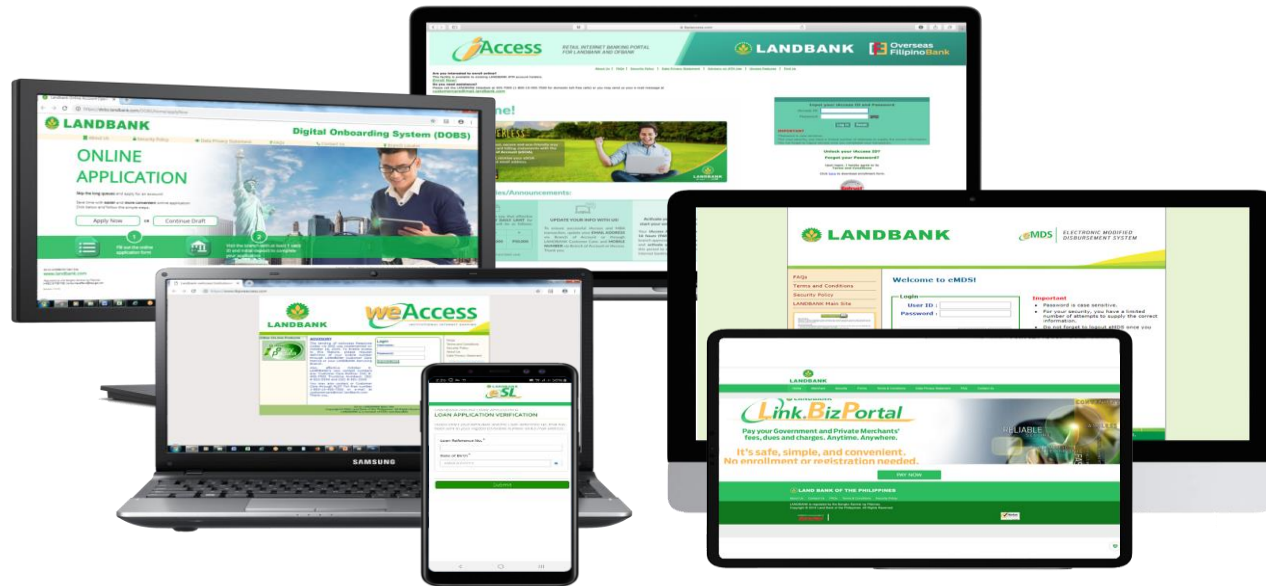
iAccess
RETAIL INTERNET BANKING PORTAL FOR LANDBANK AND OFBANK
LANDBANK
Overseas Filipino Bank

LANDBANK
Digital Onboarding System (DOBS)
ONLINE APPLICATION
Apply Now
Continue Draft
Fill out the online application form

LANDBANK
eMDS ELECTRONIC MODIFIED DISBURSEMENT SYSTEM
FAQs
Terms and Conditions
Security Policy
LANDBANK Main Site
Welcome to eMDS!
Login
User ID :
Password :
Important
Password is case sensitive.
For your security, you have a limited number of attempts to supply the correct information.
Do not forget to logout eMDS once you

LANDBANK
weAccess
SAMSUNG

LOAN APPLICATION VERIFICATION
Loan Reference No.
Date of Birth

LANDBANK
Link.BizPortal
Pay your Government and Private Merchants' fees, dues and charges. Anytime. Anywhere.
It's safe, simple, and convenient.
No enrollment or registration needed.
PAY NOW
LAND BANK OF THE PHILIPPINES